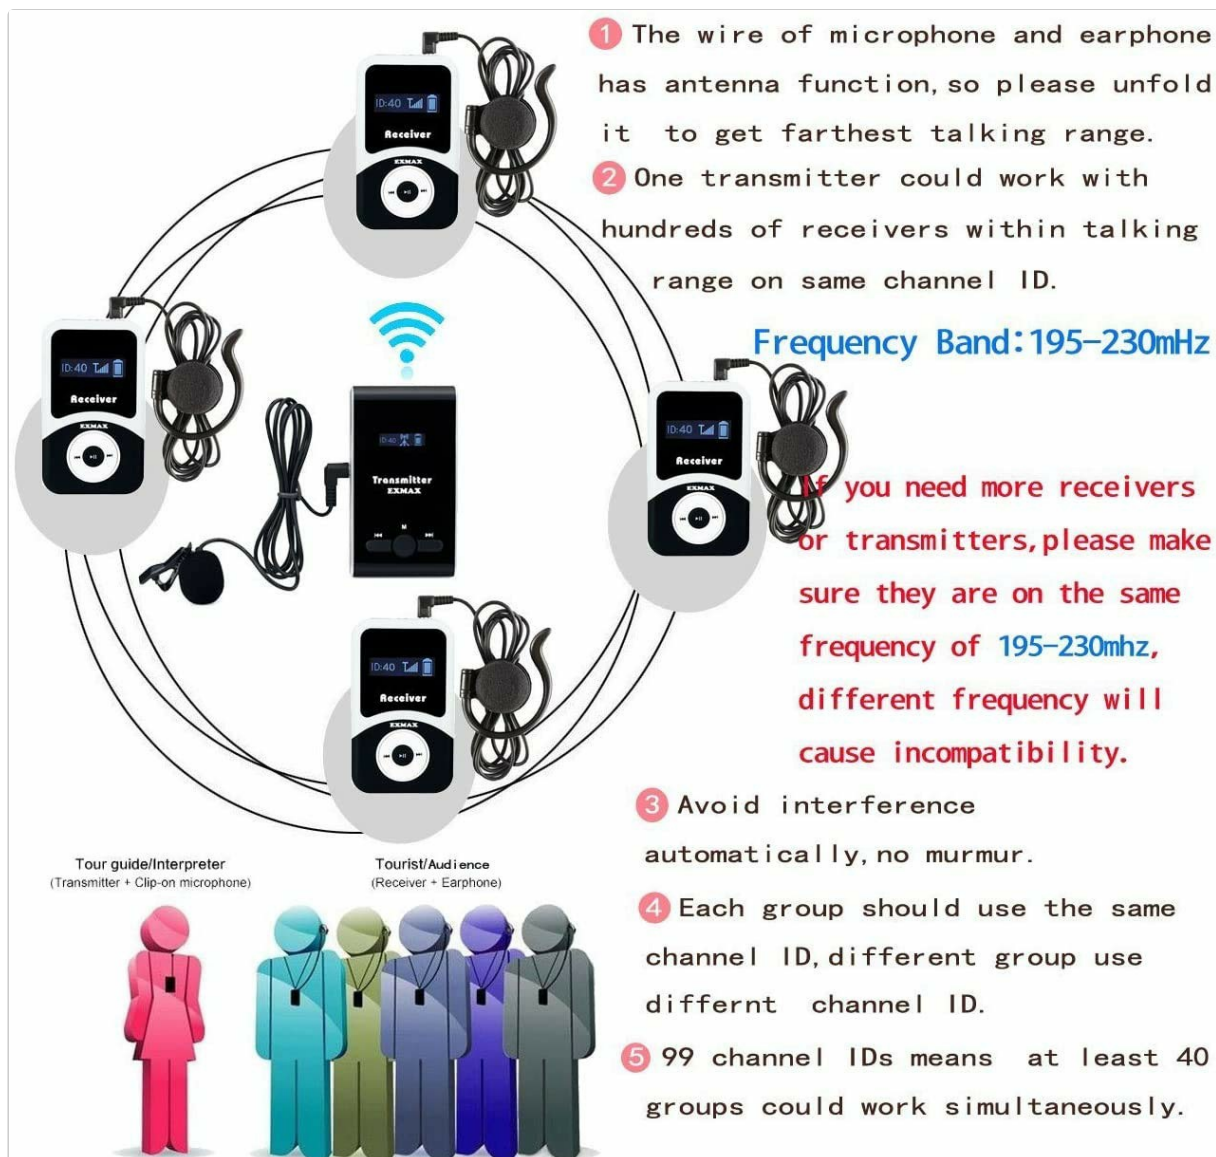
1 The wire of microphone and earphone has antenna function, so please unfold it to get farthest talking range.

2 One transmitter could work with hundreds of receivers within talking range on same channel ID.

Frequency Band:195-230mHz

ID:40
Receiver
EXMAX

ID:40
Receiver
EXMAX

ID:40
Transmitter
EXMAX

ID:40
Receiver
EXMAX

ID:40
Receiver
EXMAX

If you need more receivers or transmitters, please make sure they are on the same frequency of 195-230mhz, different frequency will cause incompatibility.

3 Avoid interference automatically, no murmur.

4 Each group should use the same channel ID, different group use differnt channel ID.

5 99 channel IDs means at least 40 groups could work simultaneously.

Tour guide/Interpreter
(Transmitter + Clip-on microphone)

Tourist/Audience
(Receiver + Earphone)